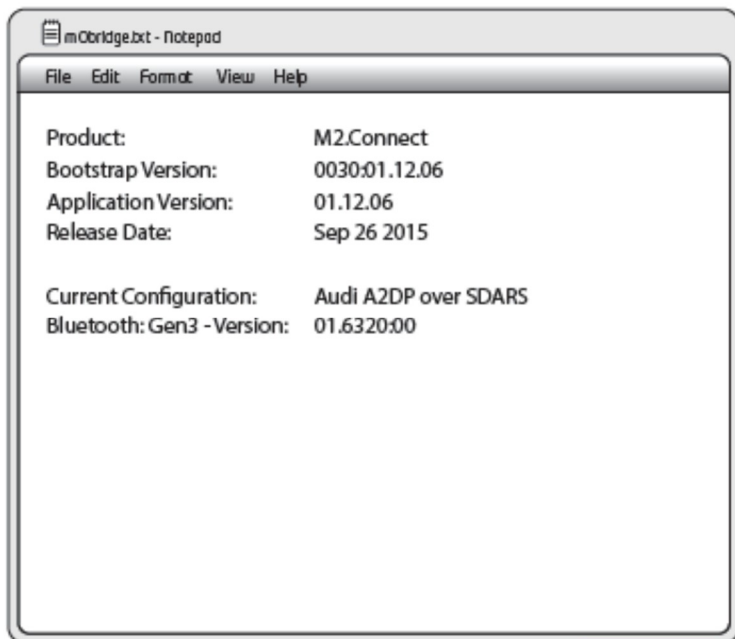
m0bridge.txt - Notepad

File Edit Format View Help

| | |
|---|---|
| Product: | M2.Connect |
| Bootstrap Version: | 0030:01.12.06 |
| Application Version: | 01.12.06 |
| Release Date: | Sep 26 2015 |

| | |
|---|---|
| Current Configuration: | Audi A2DP over SDARS |
| Bluetooth: Gen3 - Version: | 01.6320:00 |